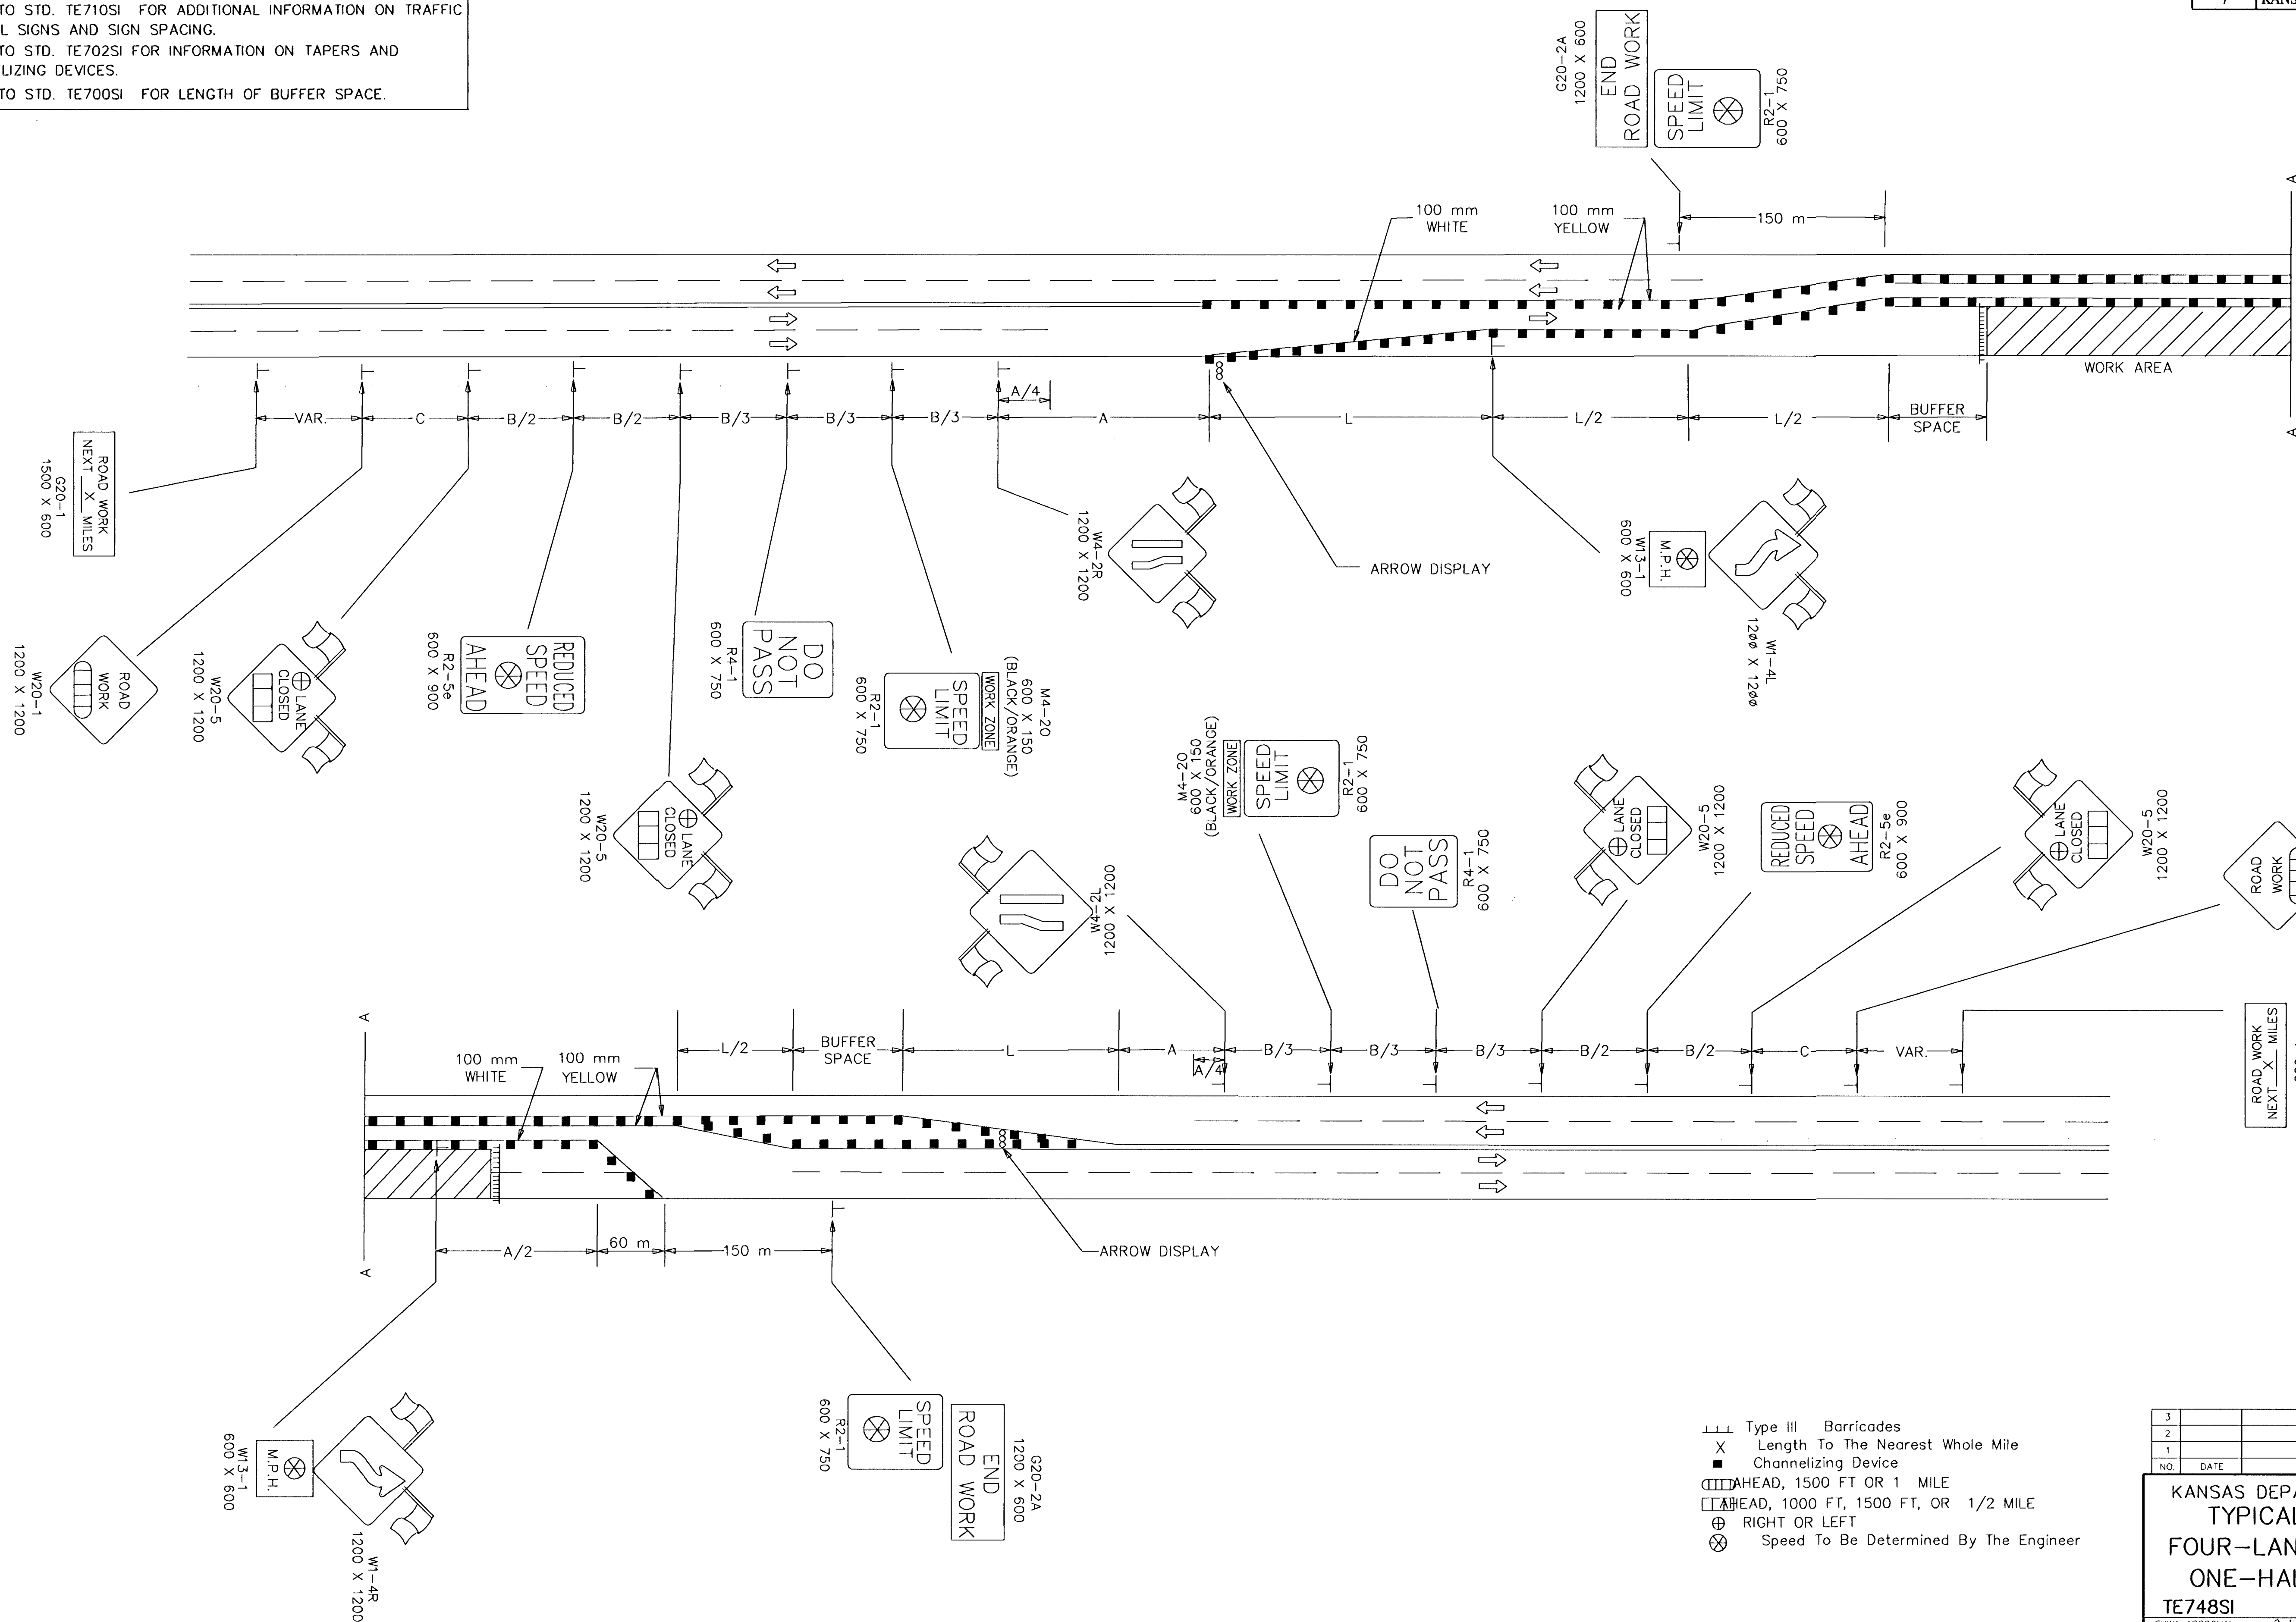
TO STD. TE710SI FOR ADDITIONAL INFORMATION ON TRAFFIC
L SIGNS AND SIGN SPACING.
TO STD. TE702SI FOR INFORMATION ON TAPERS AND
LIZING DEVICES.
TO STD. TE700SI FOR LENGTH OF BUFFER SPACE.

G20-2A
1200 X 600
END
ROAD WORK

SPEED
LIMIT
R2-1
600 X 750

100 mm
WHITE

100 mm
YELLOW

150 m

WORK AREA

VAR. C B/2 B/2 B/3 B/3 B/3 A/4 A L L/2 L/2 BUFFER SPACE

ROAD WORK
NEXT X MILES
G20-1
1500 X 600

W4-2R
1200 X 1200

ARROW DISPLAY

W13-1
600 X 600
M.P.H.

W1-4L
1200 X 1200

ROAD
WORK
W20-1
1200 X 1200

LANE
CLOSED
W20-5
1200 X 1200

REDUCED
SPEED
AHEAD
R2-5e
600 X 900

DO
NOT
PASS
R4-1
600 X 750

W20-5
1200 X 1200
LANE
CLOSED

WORK ZONE
SPEED
LIMIT
R2-1
600 X 750
M4-20
600 X 150
(BLACK/ORANGE)

M4-20
600 X 150
(BLACK/ORANGE)
WORK ZONE
SPEED
LIMIT
R2-1
600 X 750

DO
NOT
PASS
R4-1
600 X 750

LANE
CLOSED
W20-5
1200 X 1200

REDUCED
SPEED
AHEAD
R2-5e
600 X 900

LANE
CLOSED
W20-5
1200 X 1200

ROAD
WORK

W4-2L
1200 X 1200

ROAD WORK
NEXT X MILES

A
A

100 mm
WHITE
100 mm
YELLOW

L/2 BUFFER SPACE L A A/4 B/3 B/3 B/3 B/2 B/2 C VAR.

A/2 60 m 150 m

ARROW DISPLAY

M.P.H.
W13-1
600 X 600

W1-4R
1200 X 1200

SPEED
LIMIT
R2-1
600 X 750

END
ROAD WORK
G20-2A
1200 X 600

Type III Barricades
X Length To The Nearest Whole Mile
Channelizing Device
AHEAD, 1500 FT OR 1 MILE
AHEAD, 1000 FT, 1500 FT, OR 1/2 MILE
RIGHT OR LEFT
Speed To Be Determined By The Engineer

3
2
1
NO. DATE

KANSAS DEPA
TYPICAL
FOUR-LAN
ONE-HAL
TE748SI